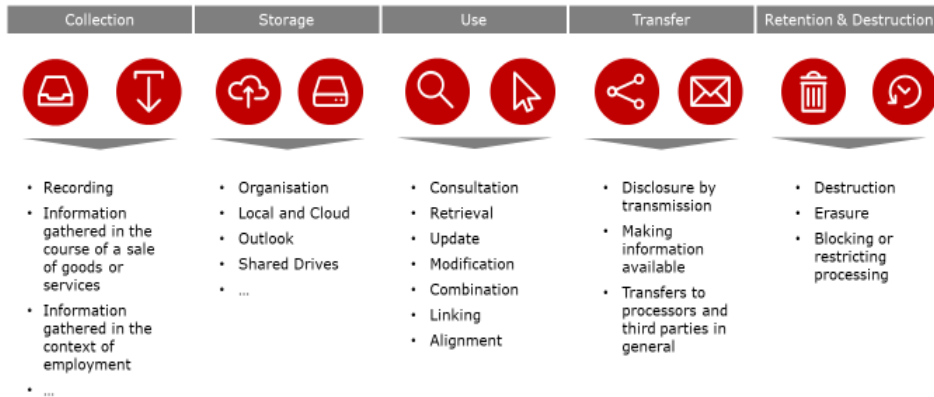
Collection

- Recording
- Information gathered in the course of a sale of goods or services
- Information gathered in the context of employment
- ...

Storage

- Organisation
- Local and Cloud
- Outlook
- Shared Drives
- ...

Use

- Consultation
- Retrieval
- Update
- Modification
- Combination
- Linking
- Alignment

Transfer

- Disclosure by transmission
- Making information available
- Transfers to processors and third parties in general

Retention & Destruction

- Destruction
- Erasure
- Blocking or restricting processing